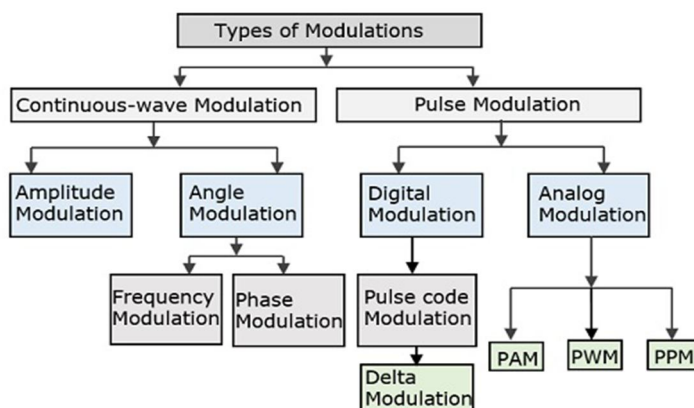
Types of Modulations

Continuous-wave Modulation

Pulse Modulation

Amplitude Modulation

Angle Modulation

Digital Modulation

Analog Modulation

Frequency Modulation

Phase Modulation

Pulse code Modulation

Delta Modulation

PAM

PWM

PPM